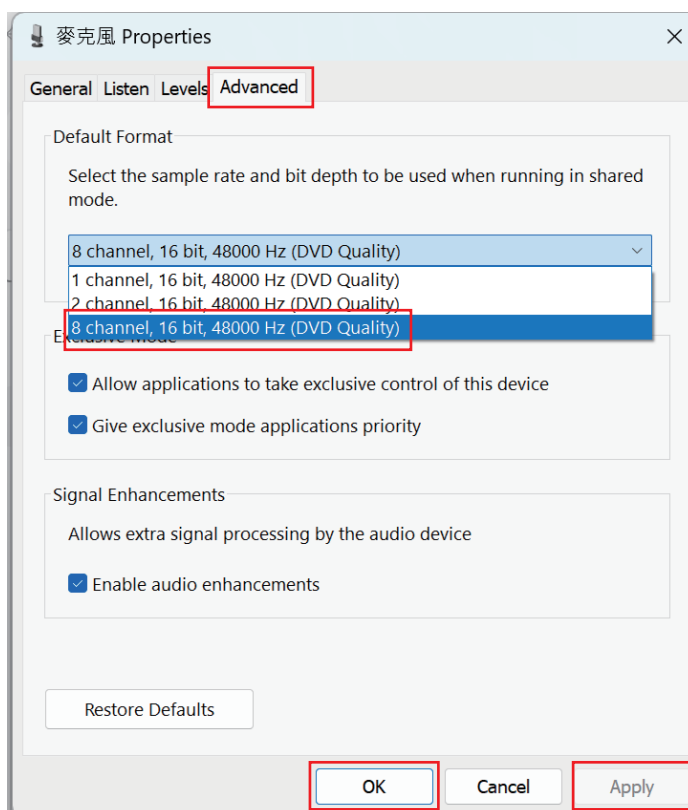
麥克風 Properties

General Listen Levels Advanced

Default Format

Select the sample rate and bit depth to be used when running in shared mode.

8 channel, 16 bit, 48000 Hz (DVD Quality)

1 channel, 16 bit, 48000 Hz (DVD Quality)
2 channel, 16 bit, 48000 Hz (DVD Quality)
8 channel, 16 bit, 48000 Hz (DVD Quality)

Exclusive Mode

Allow applications to take exclusive control of this device

Give exclusive mode applications priority

Signal Enhancements

Allows extra signal processing by the audio device

Enable audio enhancements

Restore Defaults

OK Cancel Apply